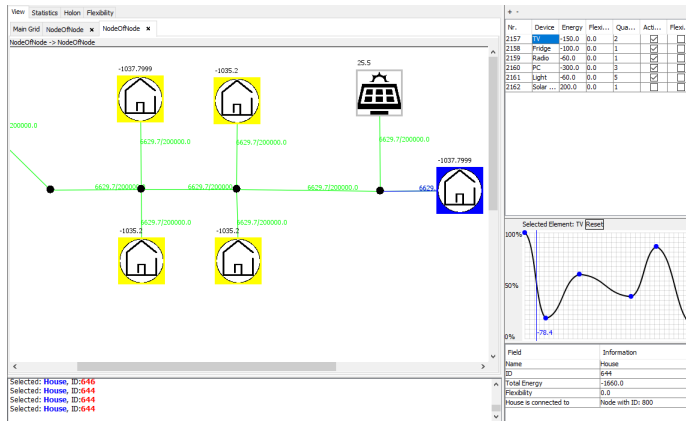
View Statistics Holon Flexibility

Main Grid NodeOfNode NodeOfNode ×

NodeOfNode -> NodeOfNode

-1037.7999

-1035.2

25.5

200000.0

6629.7/200000.0

6629.7/200000.0

6629.7/200000.0

-1037.7999

6629.7/200000.0

6629.7/200000.0

6629.7/200000.0

6629.7/200000.0

6629

6629.7/200000.0

6629.7/200000.0

-1035.2

-1035.2

Selected: House, ID:646
Selected: House, ID:644
Selected: House, ID:644
Selected: House, ID:644
Selected: House, ID:644

+ -

| Nr. | Device | Energy | Flexi... | Qua... | Acti... | Flexi... |
|---|---|---|---|---|---|---|
| 2157 | TV | -150.0 | 0.0 | 2 | ☑ | ☐ |
| 2158 | Fridge | -100.0 | 0.0 | 1 | ☑ | ☐ |
| 2159 | Radio | -60.0 | 0.0 | 1 | ☑ | ☐ |
| 2160 | PC | -300.0 | 0.0 | 3 | ☑ | ☐ |
| 2161 | Light | -60.0 | 0.0 | 5 | ☑ | ☐ |
| 2162 | Solar ... | 200.0 | 0.0 | 1 | ☐ | ☐ |

Selected Element: TV Reset

100%

50%

0%

-78.4

| Field | Information |
|---|---|
| Name | House |
| ID | 644 |
| Total Energy | -1660.0 |
| Flexibility | 0.0 |
| House is connected to | Node with ID: 800 |